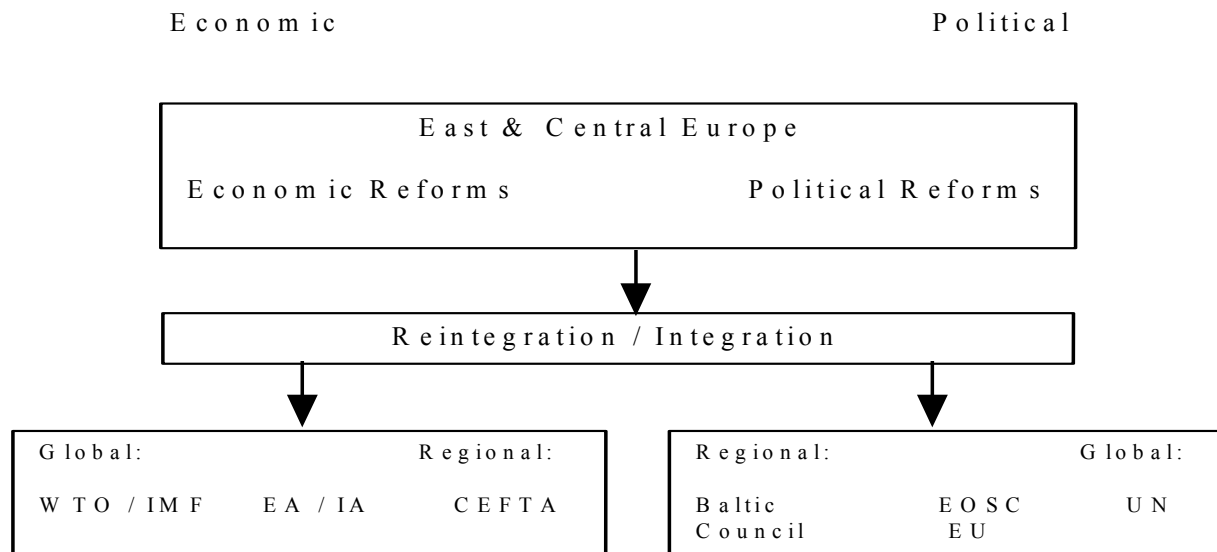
Economic

Political

East & Central Europe

Economic Reforms

Political Reforms

Reintegration / Integration

Global:

Regional:

WTO / IMF

EA / IA

CEFTA

Regional:

Global:

Baltic Council

EOSC

EU

UN